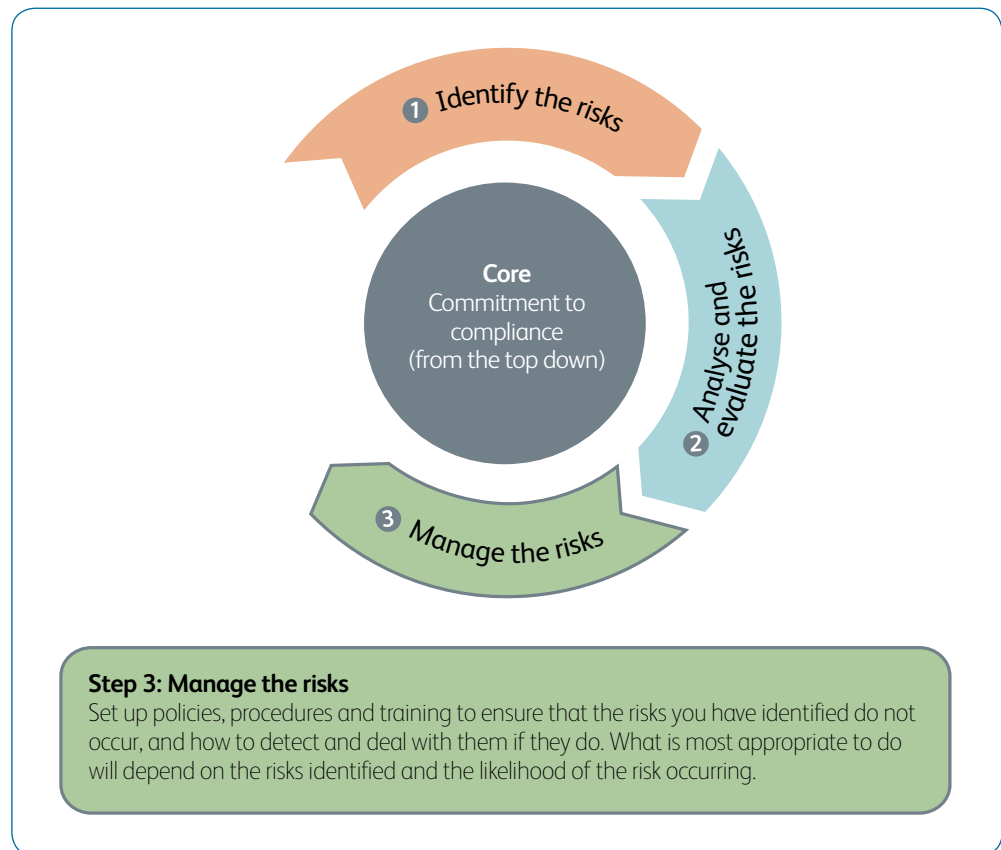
1 Identify the risks

2 Analyse and evaluate the risks

3 Manage the risks

**Core**
Commitment to compliance (from the top down)

**Step 3: Manage the risks**
Set up policies, procedures and training to ensure that the risks you have identified do not occur, and how to detect and deal with them if they do. What is most appropriate to do will depend on the risks identified and the likelihood of the risk occurring.